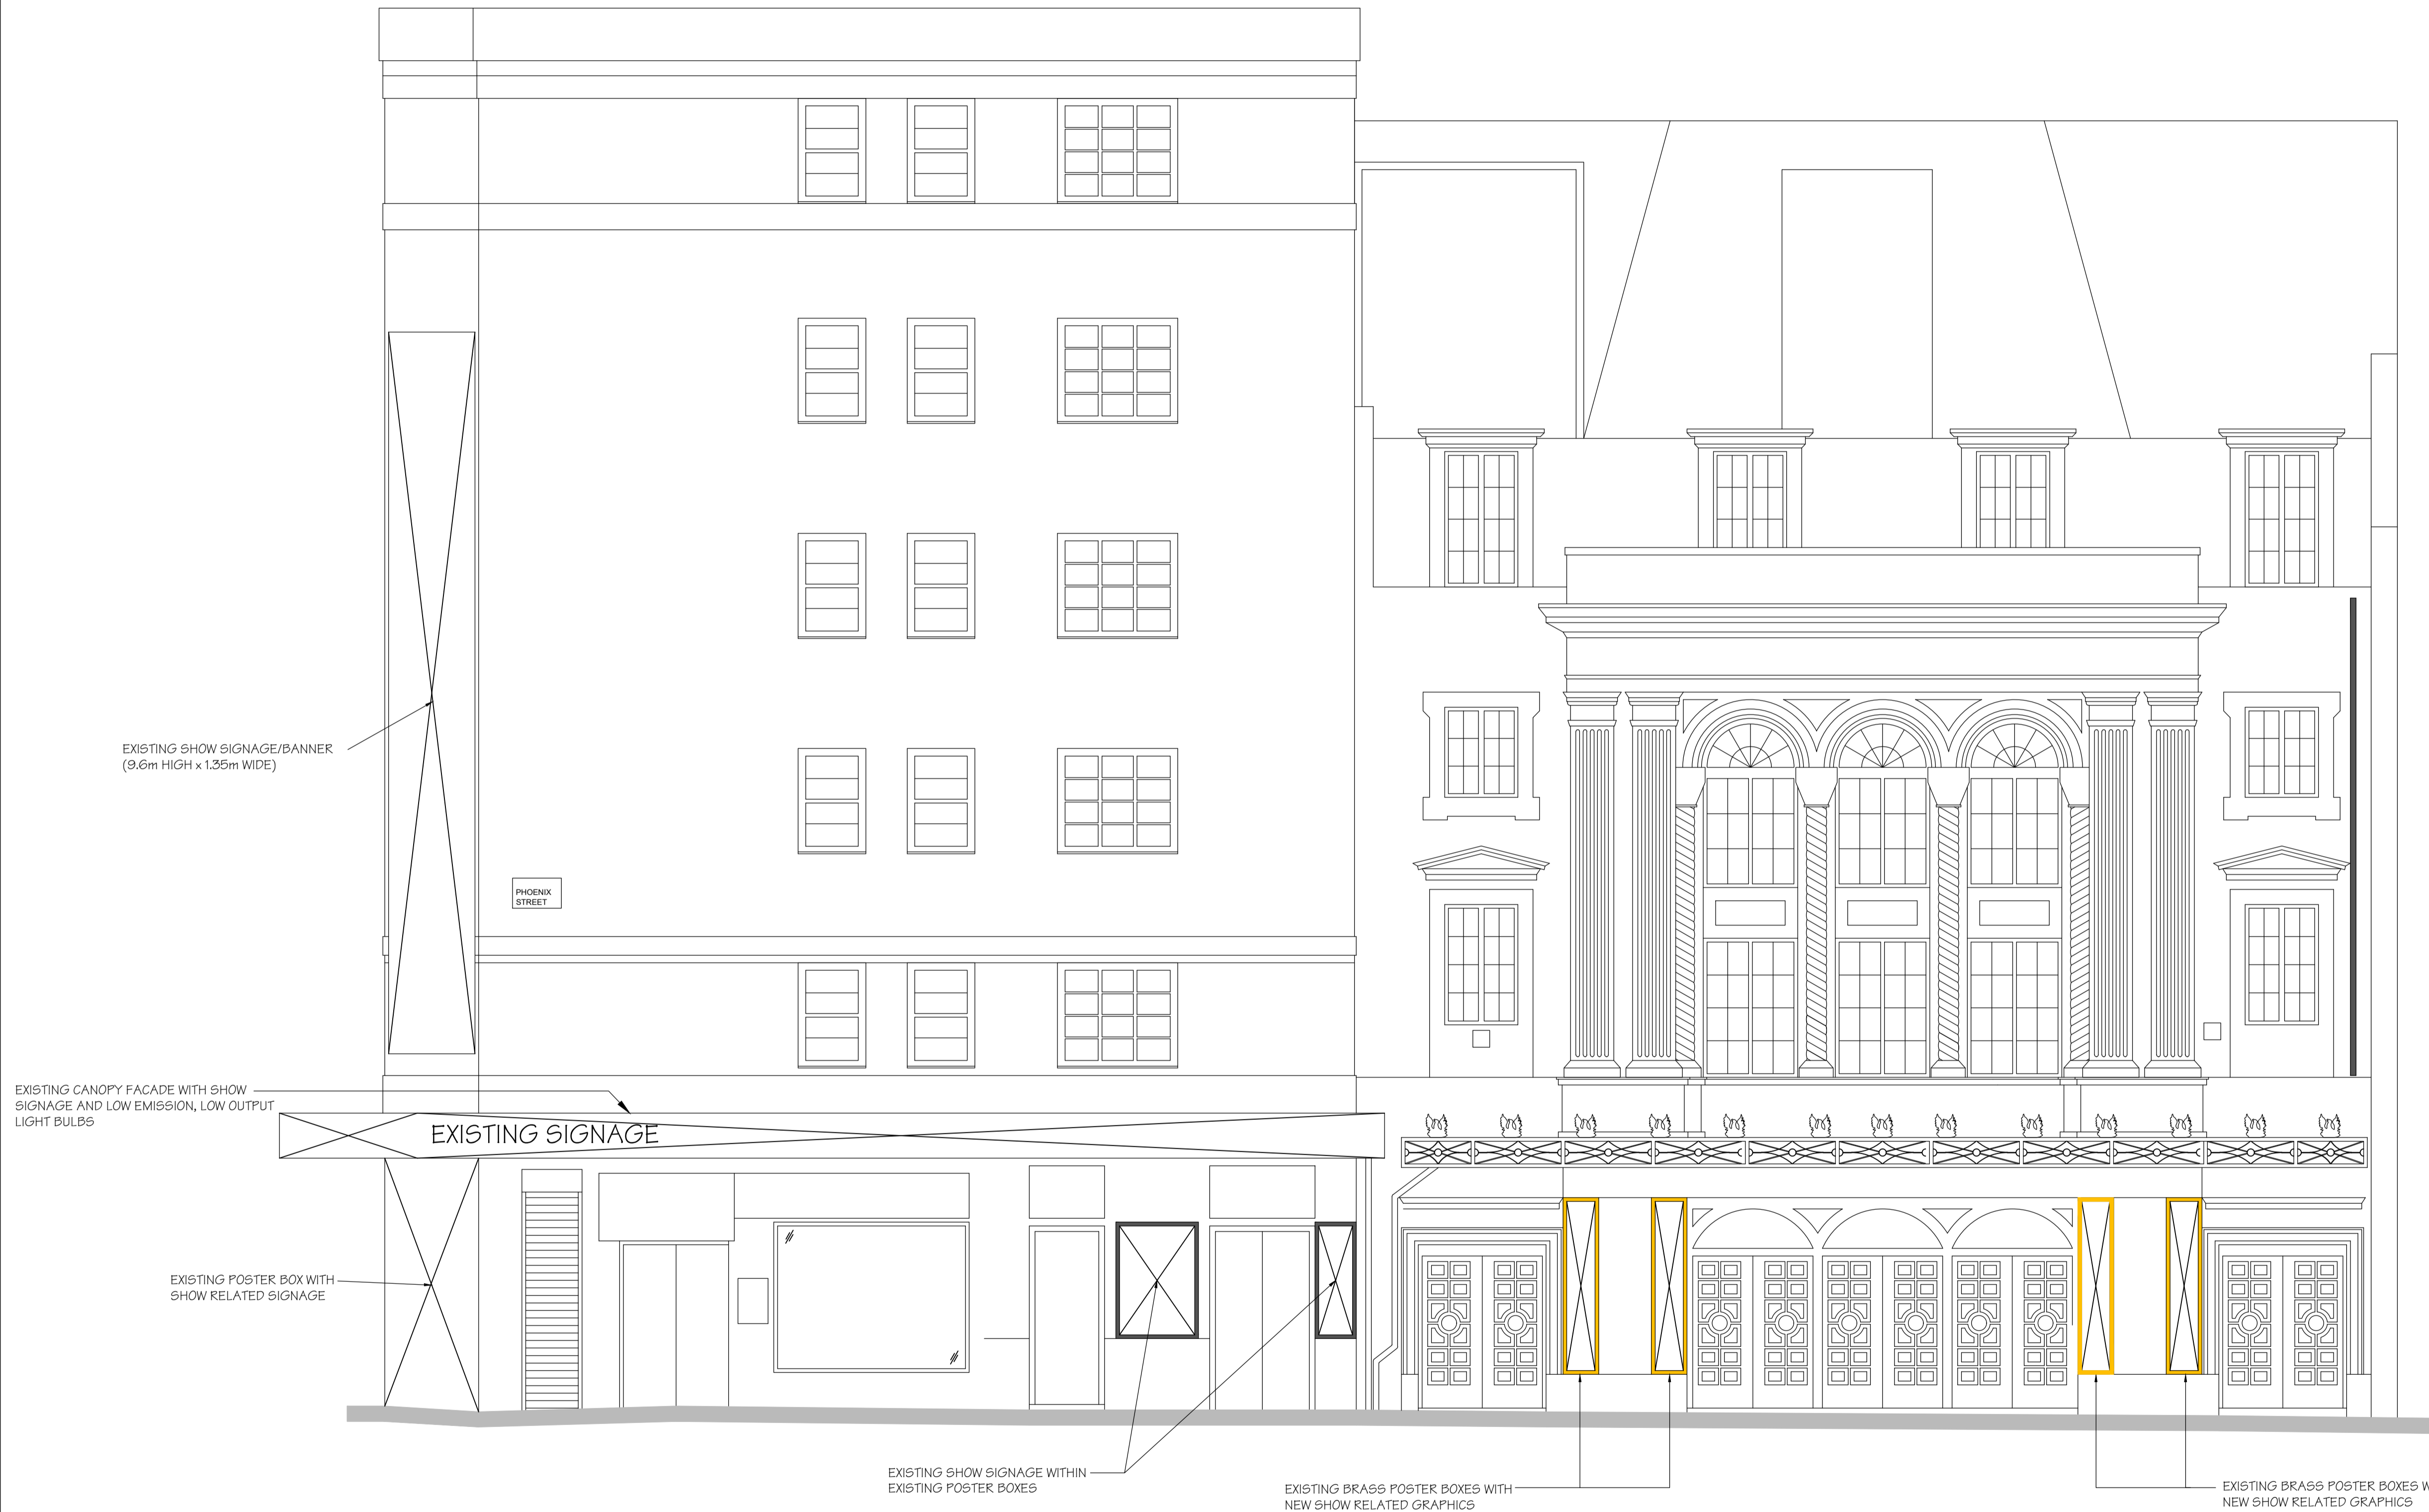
EXISTING SHOW SIGNAGE/BANNER
(9.6m HIGH x 1.35m WIDE)

PHOENIX
STREET

EXISTING CANOPY FACADE WITH SHOW SIGNAGE AND LOW EMISSION, LOW OUTPUT LIGHT BULBS

EXISTING SIGNAGE

EXISTING POSTER BOX WITH SHOW RELATED SIGNAGE

EXISTING SHOW SIGNAGE WITHIN EXISTING POSTER BOXES

EXISTING BRASS POSTER BOXES WITH NEW SHOW RELATED GRAPHICS

EXISTING BRASS POSTER BOXES W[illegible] NEW SHOW RELATED GRAPHICS